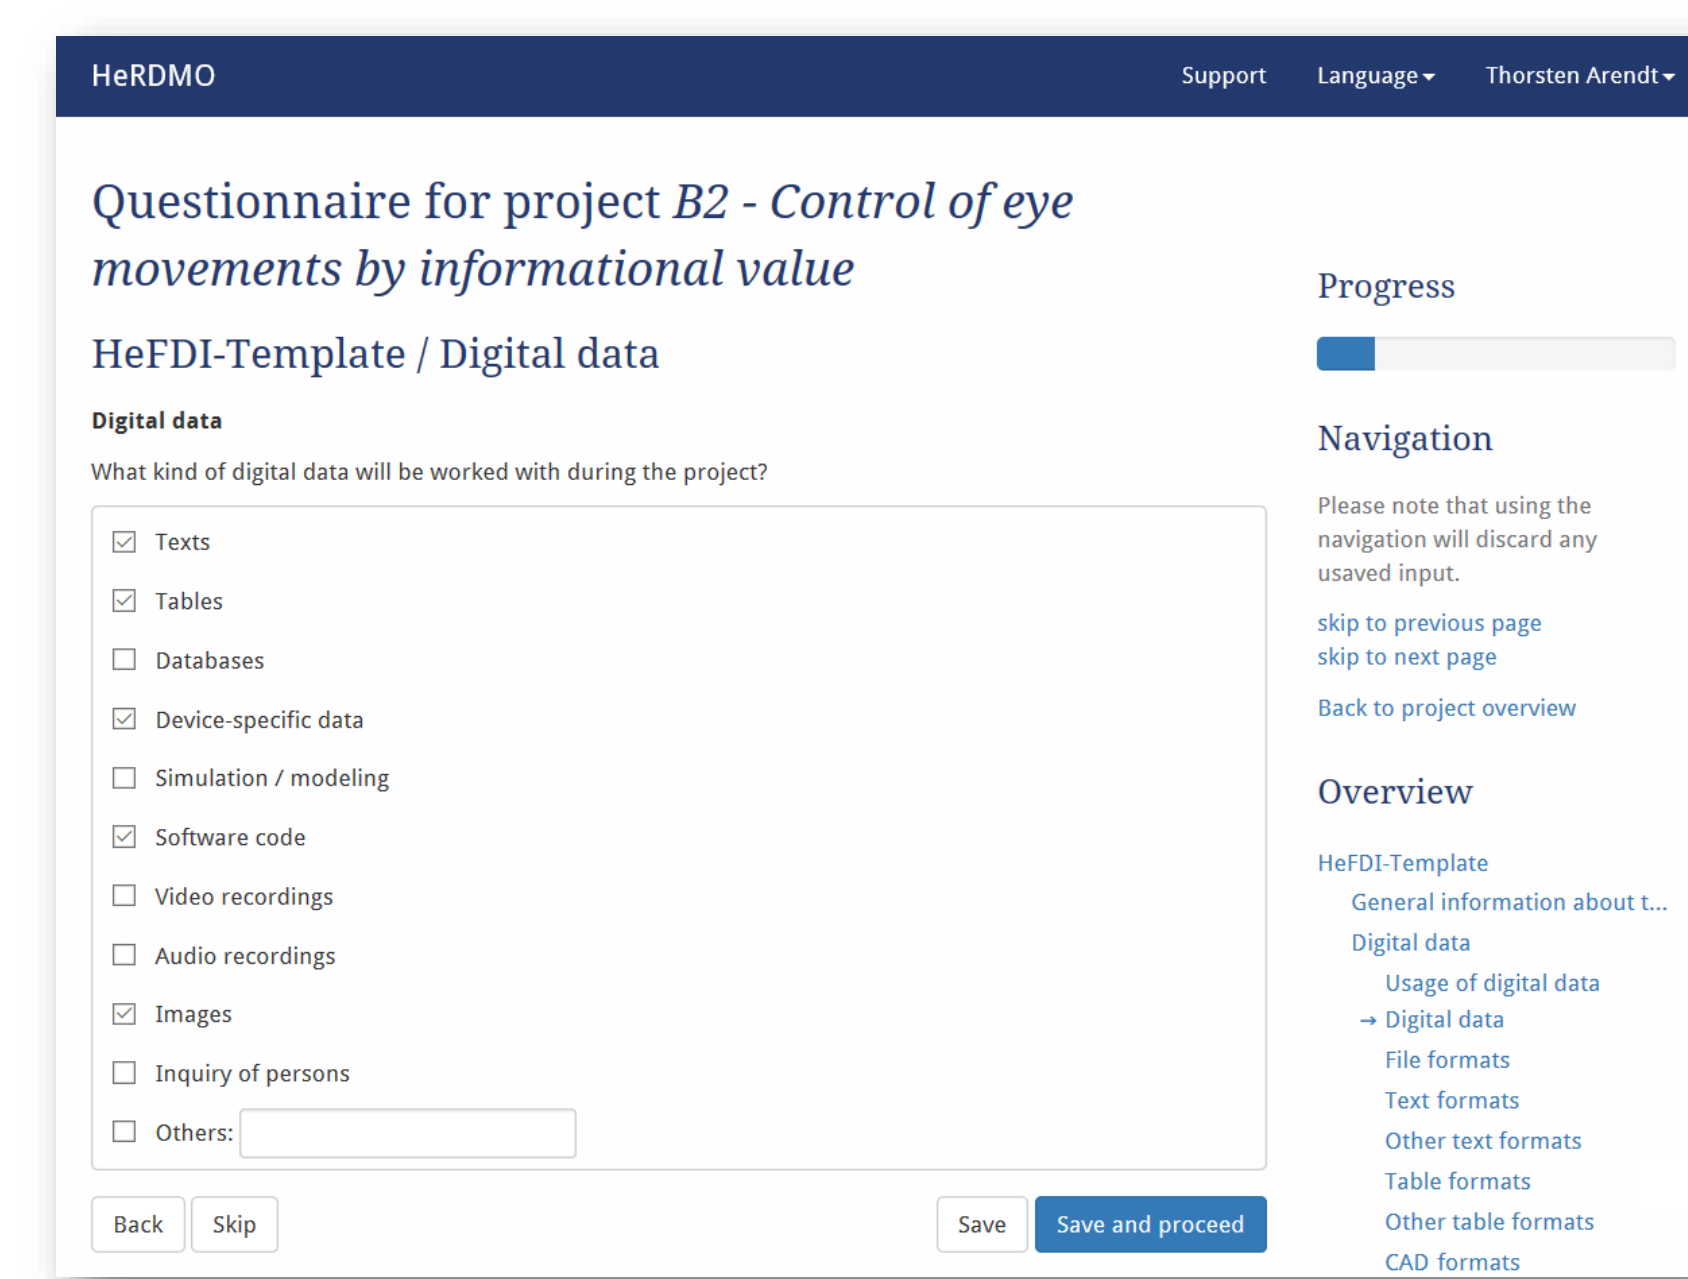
HeRDMO Support Language Thorsten Arendt

Questionnaire for project *B2 - Control of eye movements by informational value*

HeFDI-Template / Digital data

**Digital data**

What kind of digital data will be worked with during the project?

- [x] Texts
- [x] Tables
- [ ] Databases
- [x] Device-specific data
- [ ] Simulation / modeling
- [x] Software code
- [ ] Video recordings
- [ ] Audio recordings
- [x] Images
- [ ] Inquiry of persons
- [ ] Others:

Back Skip Save Save and proceed

Progress

Navigation

Please note that using the navigation will discard any usaved input.

skip to previous page
skip to next page

Back to project overview

Overview

HeFDI-Template
General information about t...
Digital data
Usage of digital data
→ Digital data
File formats
Text formats
Other text formats
Table formats
Other table formats
CAD formats